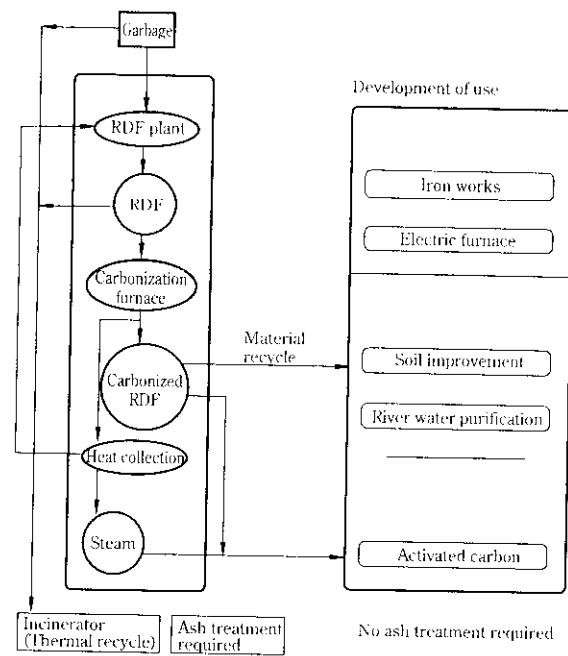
Garbage

RDF plant

RDF

Carbonization furnace

Carbonized RDF

Heat collection

Steam

Material recycle

Development of use

Iron works

Electric furnace

Soil improvement

River water purification

Activated carbon

Incinerator (Thermal recycle)

Ash treatment required

No ash treatment required